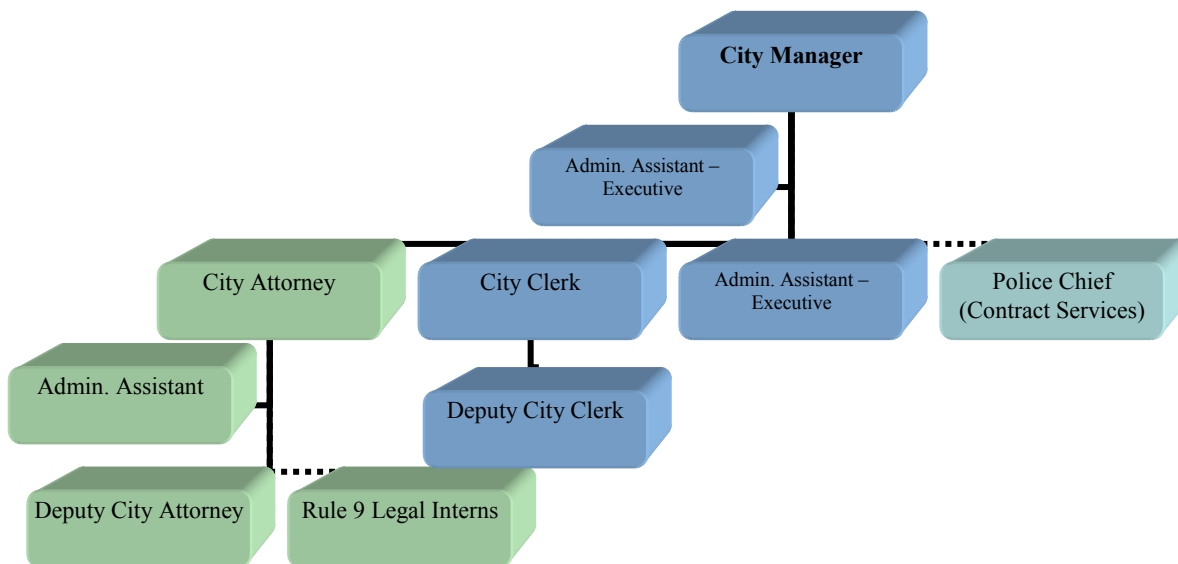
City Manager

Admin. Assistant – Executive

City Attorney

City Clerk

Admin. Assistant – Executive

Police Chief (Contract Services)

Admin. Assistant

Deputy City Clerk

Deputy City Attorney

Rule 9 Legal Interns